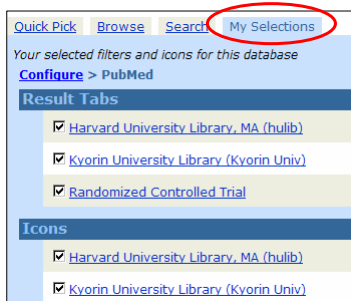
Quick Pick Browse Search My Selections

Your selected filters and icons for this database

Configure > PubMed

Result Tabs

☑ Harvard University Library, MA (hulib)

☑ Kyorin University Library (Kyorin Univ)

☑ Randomized Controlled Trial

Icons

☑ Harvard University Library, MA (hulib)

☑ Kyorin University Library (Kyorin Univ)